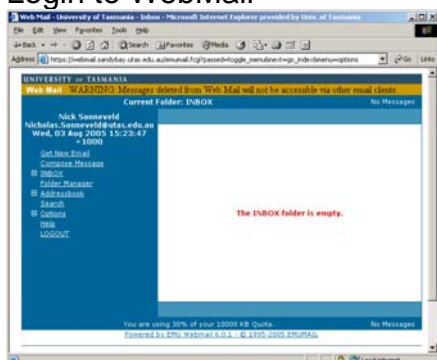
Login to WebMail

Web Mail - University of Tasmania - Inbox - Microsoft Internet Explorer provided by Univ. of Tasmania

File Edit View Favorites Tools Help

Back Search Favorites Media

Address https://webmail.sandybay.utas.edu.au/emumail.fcgi?passed=toggle_menu&next=go_index&menu=options Go Links

UNIVERSITY OF TASMANIA

Web Mail WARNING: Messages deleted from Web Mail will not be accessible via other email clients

Current Folder: INBOX

No Messages

Nick Sonneveld
Nicholas.Sonneveld@utas.edu.au
Wed, 03 Aug 2005 15:23:47 +1000

Get New Email
Compose Message
INBOX
Folder Manager
Addressbook
Search
Options
Help
LOGOUT

The INBOX folder is empty.

You are using 30% of your 10000 KB Quota.

No Messages

Powered by EMU Webmail 6.0.1 - © 1995-2005 EMUMAIL

Local intranet